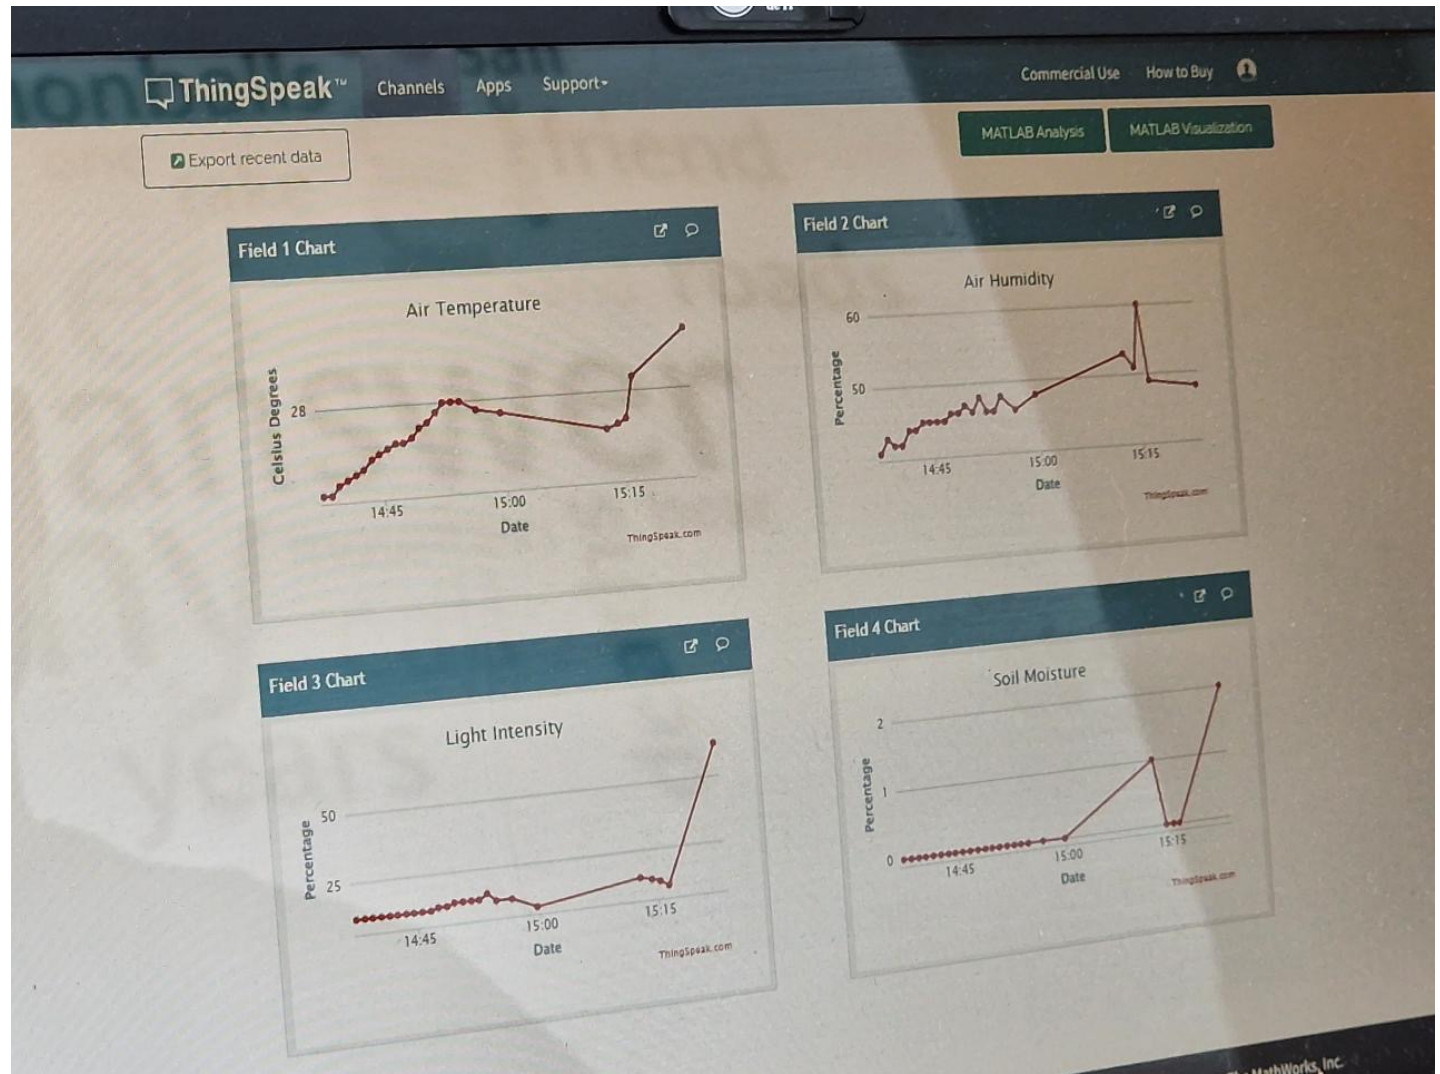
ThingSpeak™ Channels Apps Support▾ Commercial Use How to Buy

Export recent data

MATLAB Analysis MATLAB Visualization

Field 1 Chart

Air Temperature

Celsius Degrees

28

14:45 15:00 15:15

Date

ThingSpeak.com

Field 2 Chart

Air Humidity

Percentage

60

50

14:45 15:00 15:15

Date

ThingSpeak.com

Field 3 Chart

Light Intensity

Percentage

50

25

14:45 15:00 15:15

Date

ThingSpeak.com

Field 4 Chart

Soil Moisture

Percentage

2

1

0

14:45 15:00 15:15

Date

ThingSpeak.com

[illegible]MathWorks, Inc.